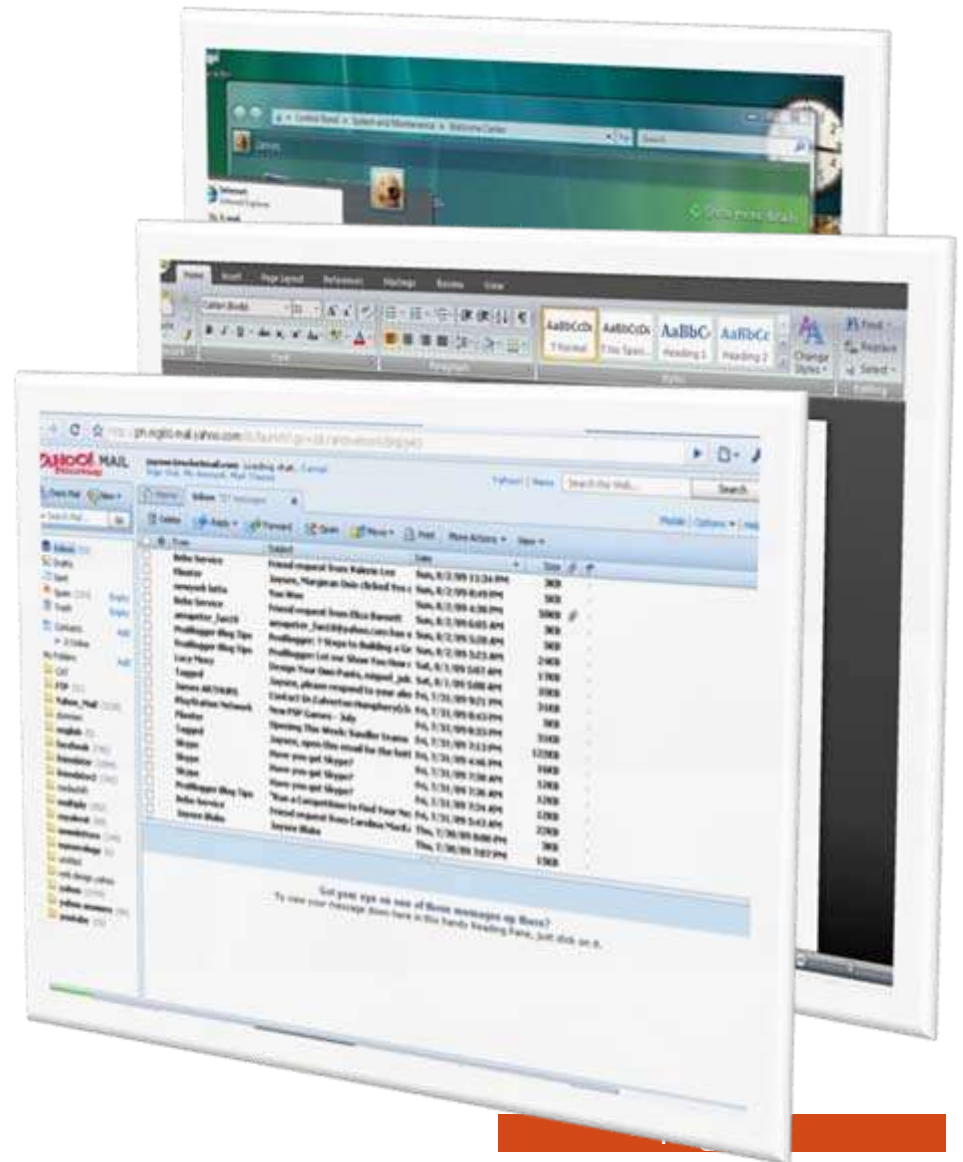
Control Panel ▸ System and Maintenance ▸ Welcome Center

Home Insert Page Layout References Mailings Review View

Calibri (Body)

AaBbCcDc ¶ Normal
AaBbCcDc ¶ No Spaci...
AaBbC Heading 1
AaBbCc Heading 2
Change Styles
Find
Replace
Select
Font
Paragraph
Styles
Editing

YAHOO! MAIL

Search Mail
Search

Check Mail
New
Inbox
Drafts
Sent
Spam
Trash
Contacts
My Folders

Delete
Reply
Forward
Spam
Move
Print
More Actions
View

From
Subject
Date
Size

| From | Subject | Date | Size |
|---|---|---|---|
| Bebo Service | Friend request from Valerie Lee | Sun, 8/2/09 11:34 PM | 3KB |
| Plaxo | Jaysee, Margaux Ocio clicked Yes | Sun, 8/2/09 8:49 PM | 3KB |
| Bebo Service | Friend request from Eliza Bassett | Sun, 8/2/09 4:36 PM | 50KB |
| ProBlogger Blog Tips | ProBlogger: 7 Steps to Building a Gr | Sun, 8/2/09 5:28 AM | 3KB |
| ProBlogger Blog Tips | ProBlogger: Let our Show You How | Sun, 8/2/09 5:23 AM | 3KB |
| Tagged | Jaysee, please respond to your alo | Sat, 8/1/09 5:08 AM | 3KB |
| PlayStation Network | New PSP Games - July | Fri, 7/31/09 8:43 PM | 31KB |
| Tagged | Opening This Week: Traveller Scams | Fri, 7/31/09 8:33 PM | 31KB |
| Skype | Have you got Skype? | Fri, 7/31/09 7:38 AM | 11KB |
| Skype | Have you got Skype? | Fri, 7/31/09 7:36 AM | 3KB |
| ProBlogger Blog Tips | Run a Competition to Find Your Ne | Fri, 7/31/09 7:34 AM | 12KB |
| Bebo Service | Friend request from Caroline Mack | Fri, 7/31/09 5:43 AM | 12KB |
| Jaysee Blake | Jaysee Blake | Thu, 7/30/09 8:08 PM | 22KB |

Got your eye on one of these messages up there?
To view your message down here in this handy Reading Pane, just click on it.